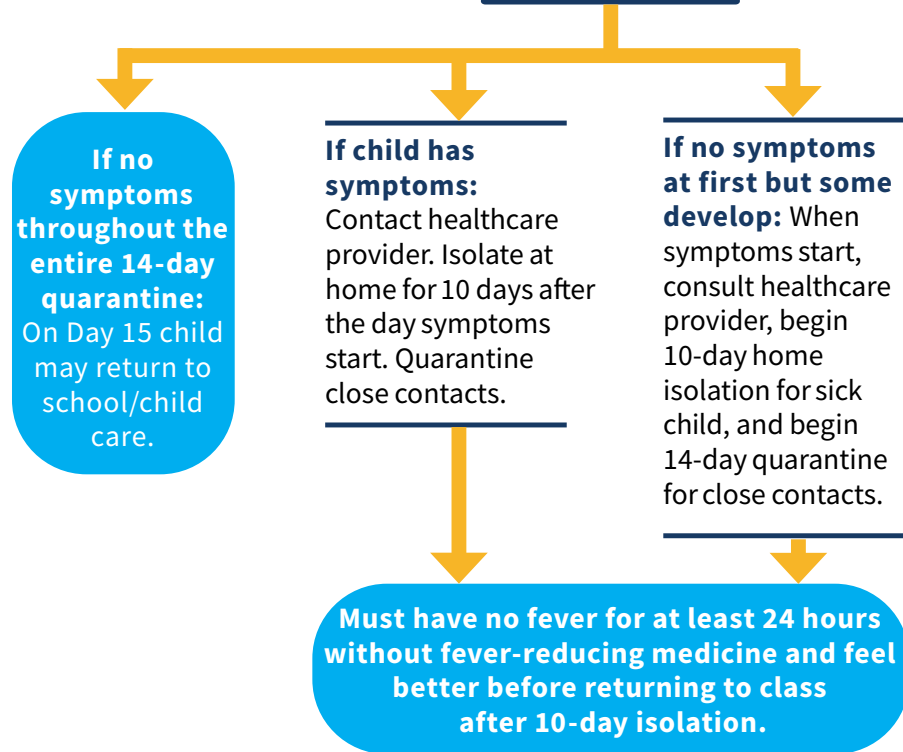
**If no symptoms throughout the entire 14-day quarantine:** On Day 15 child may return to school/child care.

**If child has symptoms:** Contact healthcare provider. Isolate at home for 10 days after the day symptoms start. Quarantine close contacts.

**If no symptoms at first but some develop:** When symptoms start, consult healthcare provider, begin 10-day home isolation for sick child, and begin 14-day quarantine for close contacts.

**Must have no fever for at least 24 hours without fever-reducing medicine and feel better before returning to class after 10-day isolation.**